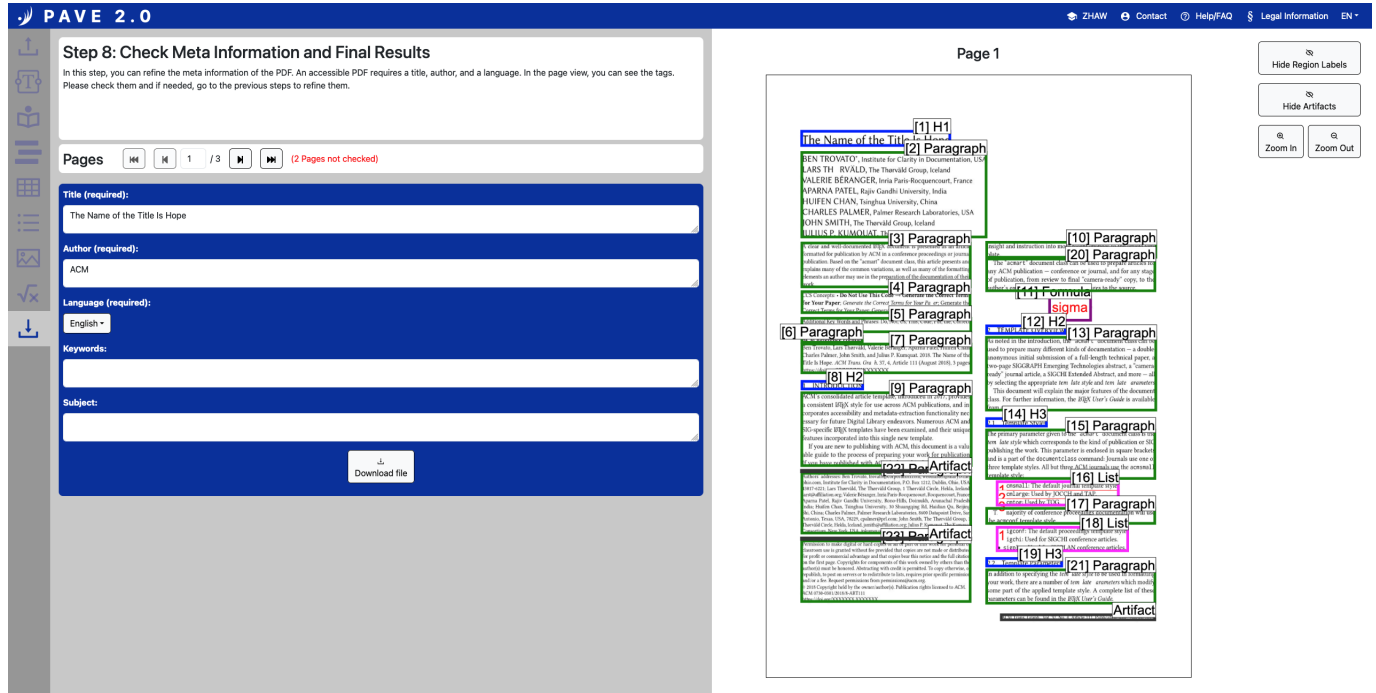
PAVE 2.0

ZHAW Contact Help/FAQ Legal Information EN

Step 8: Check Meta Information and Final Results

In this step, you can refine the meta information of the PDF. An accessible PDF requires a title, author, and a language. In the page view, you can see the tags. Please check them and if needed, go to the previous steps to refine them.

Pages 1 / 3 (2 Pages not checked)

Title (required):
The Name of the Title Is Hope

Author (required):
ACM

Language (required):
English

Keywords:

Subject:

Download file

Page 1

Hide Region Labels
Hide Artifacts
Zoom In
Zoom Out

[1] H1
The Name of the Title Is Hope
[2] Paragraph
BEN TROVATO*, Institute for Clarity in Documentation, USA
LARS TH RVALD, The Thørväld Group, Iceland
VALERIE BÉRANGER, Inria Paris-Rocquencourt, France
APARNA PATEL, Rajiv Gandhi University, India
HUIFEN CHAN, Tsinghua University, China
CHARLES PALMER, Palmer Research Laboratories, USA
JOHN SMITH, The Thørväld Group, Iceland
JULIUS P. KUMQUAT
[3] Paragraph
[4] Paragraph
[5] Paragraph
[6] Paragraph
[7] Paragraph
[8] H2
[9] Paragraph
[22] Artifact
[23] Artifact
[10] Paragraph
[20] Paragraph
[11] Formula
sigma
[12] H2
[13] Paragraph
[14] H3
[15] Paragraph
[16] List
[17] Paragraph
[18] List
[19] H3
[21] Paragraph
Artifact